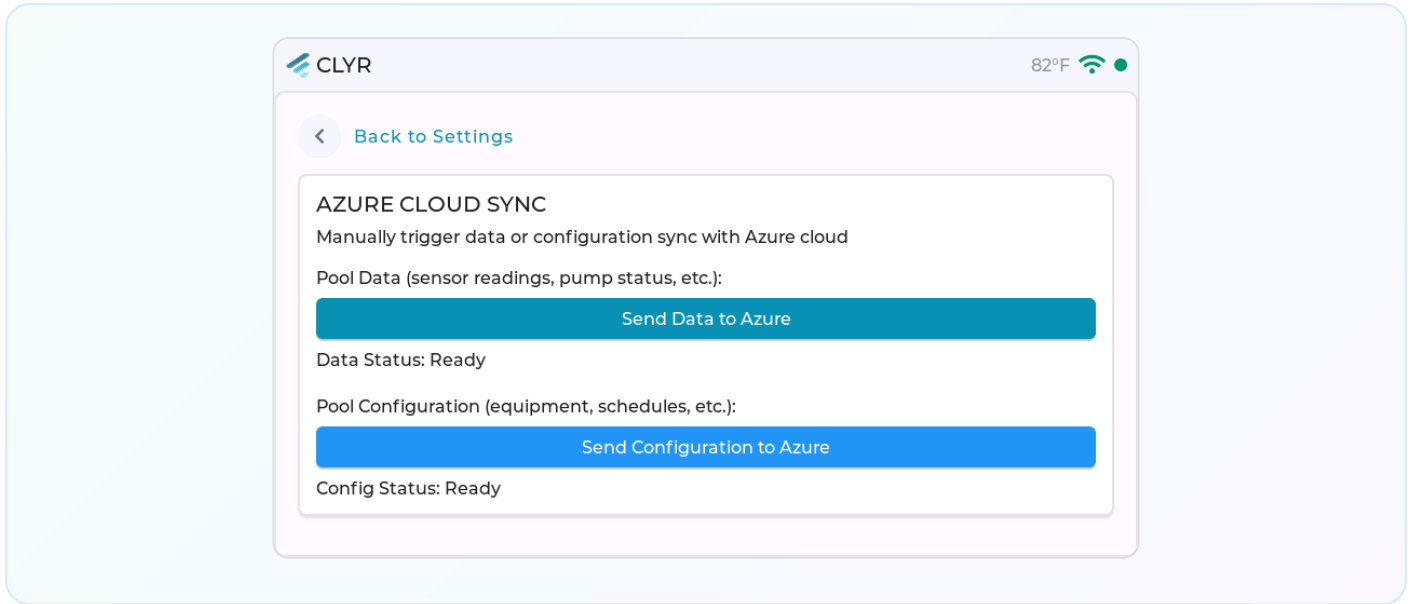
CLYR

82°F

Back to Settings

AZURE CLOUD SYNC

Manually trigger data or configuration sync with Azure cloud

Pool Data (sensor readings, pump status, etc.):

Send Data to Azure

Data Status: Ready

Pool Configuration (equipment, schedules, etc.):

Send Configuration to Azure

Config Status: Ready